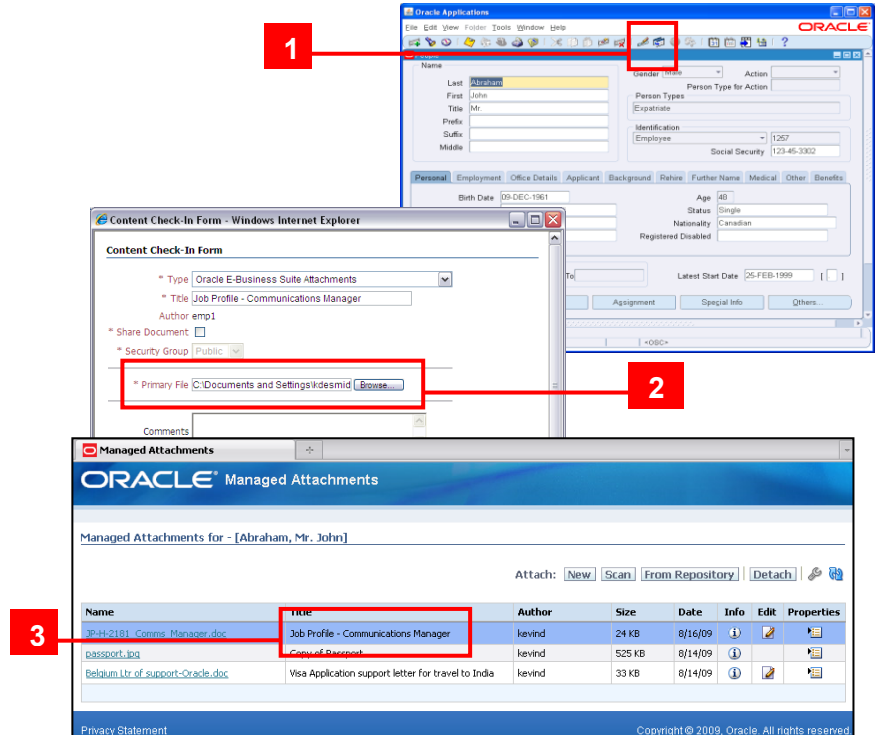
Oracle Applications

File Edit View Folder Tools Window Help

ORACLE

1

People

Name

Last Abraham

First John

Title Mr.

Prefix

Suffix

Middle

Gender Male

Action

Person Type for Action

Person Types

Expatriate

Identification

Employee

1257

Social Security 123-45-3302

Personal Employment Office Details Applicant Background Rehire Further Name Medical Other Benefits

Birth Date 09-DEC-1961

Age 48

Status Single

Nationality Canadian

Registered Disabled

To

Latest Start Date 25-FEB-1999

Assignment

Special Info

Others...

<OSC>

Content Check-In Form - Windows Internet Explorer

Content Check-In Form

* Type Oracle E-Business Suite Attachments

* Title Job Profile - Communications Manager

Author emp1

* Share Document

* Security Group Public

* Primary File C:\Documents and Settings\kdesmid Browse...

2

Comments

Managed Attachments

ORACLE Managed Attachments

Managed Attachments for - [Abraham, Mr. John]

Attach: New Scan From Repository Detach

| Name | Title | Author | Size | Date | Info | Edit | Properties |
|---|---|---|---|---|---|---|---|
| JP-H-2181_Comms_Manager.doc | Job Profile - Communications Manager | kevind | 24 KB | 8/16/09 | | | |
| passport.jpg | Copy of Passport | kevind | 525 KB | 8/14/09 | | | |
| Belgium Ltr of support-Oracle.doc | Visa Application support letter for travel to India | kevind | 33 KB | 8/14/09 | | | |

3

Privacy Statement

Copyright © 2009, Oracle. All rights reserved.